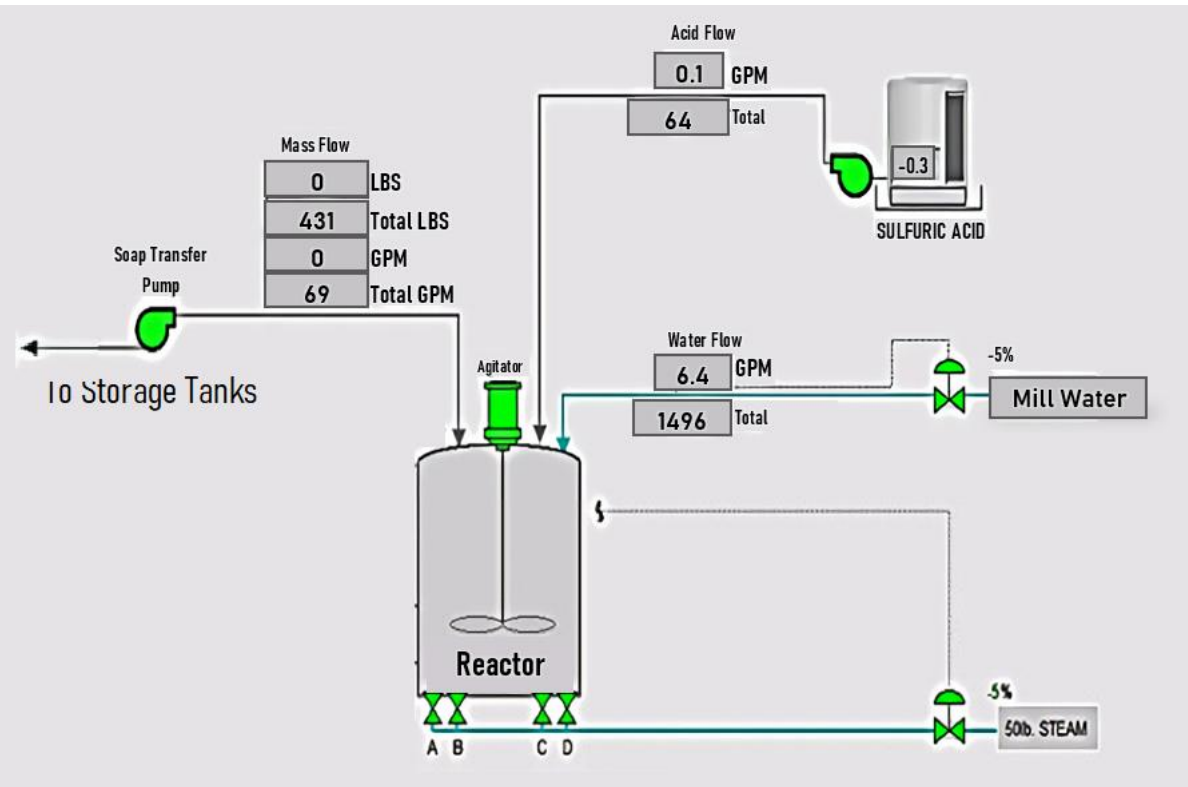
Acid Flow

0.1 GPM

64 Total

-0.3

SULFURIC ACID

Mass Flow

0 LBS

431 Total LBS

0 GPM

69 Total GPM

Soap Transfer Pump

To Storage Tanks

Agitator

Water Flow

6.4 GPM

1496 Total

-5%

Mill Water

Reactor

-5%

50lb. STEAM

A B C D